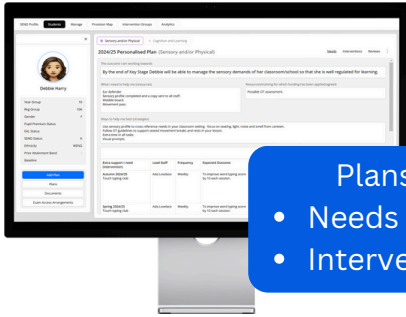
SEND Profile Students Manage Provision Map Intervention Groups Analytics

Debbie Harry

Year Group
Reg Group
Gender
Pupil Premium Status
EAL Status
SEND Status
Ethnicity
Prior Attainment Band
Baseline

Add Plan
Plans
Documents
Exam Access Arrangements

Sensory and/or Physical
Cognition and Learning

2024/25 Personalised Plan (Sensory and/or Physical)

Goals Interventions Reviews

By the end of Key Stage Debbie will be able to manage the sensory demands of her classroom/school so that she is well regulated for learning.

What I need to help me (resources)
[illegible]

Resources/funding (for which funding has been applied/agreed)
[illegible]

Ways to help me learn (strategies)
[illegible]

Plans
• Needs
• Interve